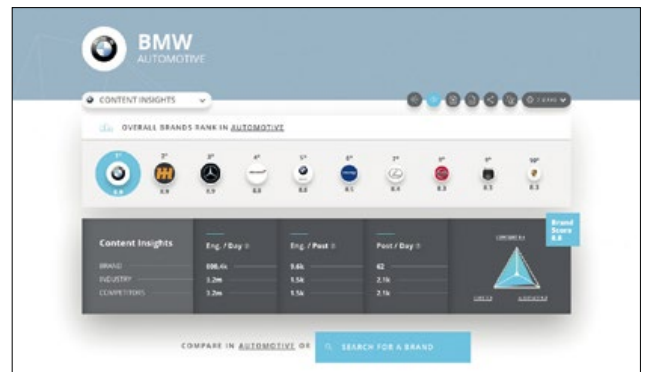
BMW
AUTOMOTIVE

CONTENT INSIGHTS

OVERALL BRANDS RANK IN AUTOMOTIVE

1st 2nd 3rd 4th 5th 6th 7th 8th 9th 10th

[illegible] 8.9 8.9 8.8 8.5 8.5 8.4 8.3 8.3 8.3

Content Insights

| | Eng. / Day | Eng. / Post | Post / Day |
|---|---|---|---|
| BRAND | 886.4k | 8.6k | 62 |
| INDUSTRY | 3.2m | 1.5k | 2.1k |
| COMPETITORS | 3.2m | 1.5k | 2.1k |

Brand Score 8.8

COMPARE IN AUTOMOTIVE OR SEARCH FOR A BRAND